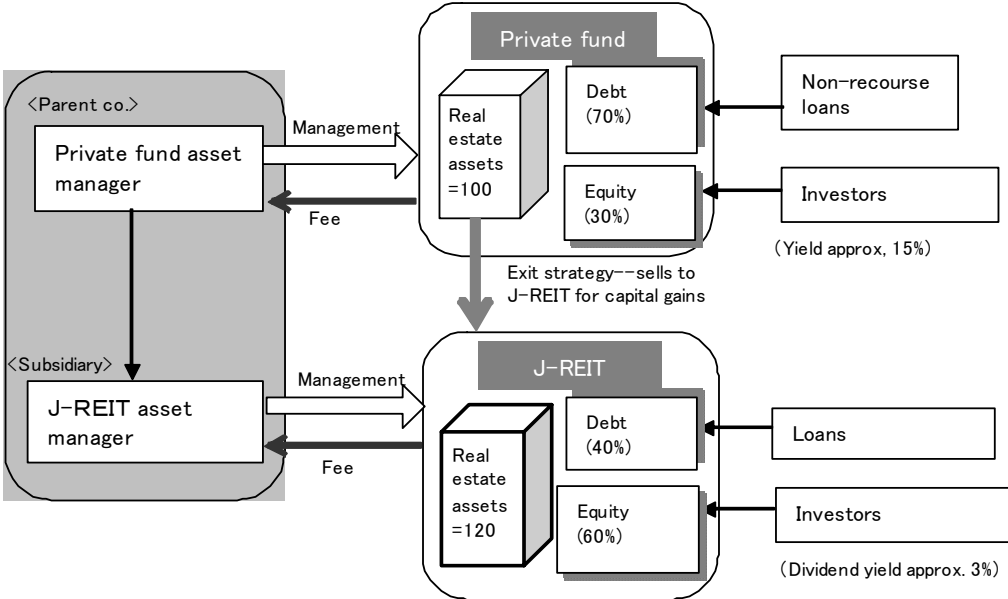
<Parent co.>

Private fund asset manager

Management

Fee

Private fund

Real estate assets =100

Debt (70%)

Equity (30%)

Non-recourse loans

Investors

(Yield approx, 15%)

Exit strategy--sells to J-REIT for capital gains

<Subsidiary>

J-REIT asset manager

Management

Fee

J-REIT

Real estate assets =120

Debt (40%)

Equity (60%)

Loans

Investors

(Dividend yield approx. 3%)